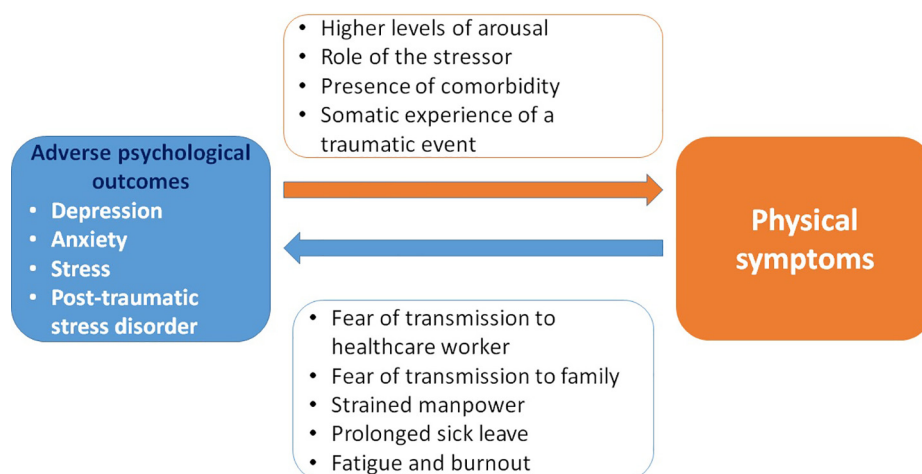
- Higher levels of arousal
- Role of the stressor
- Presence of comorbidity
- Somatic experience of a traumatic event

Adverse psychological outcomes
- Depression
- Anxiety
- Stress
- Post-traumatic stress disorder

Physical symptoms

- Fear of transmission to healthcare worker
- Fear of transmission to family
- Strained manpower
- Prolonged sick leave
- Fatigue and burnout